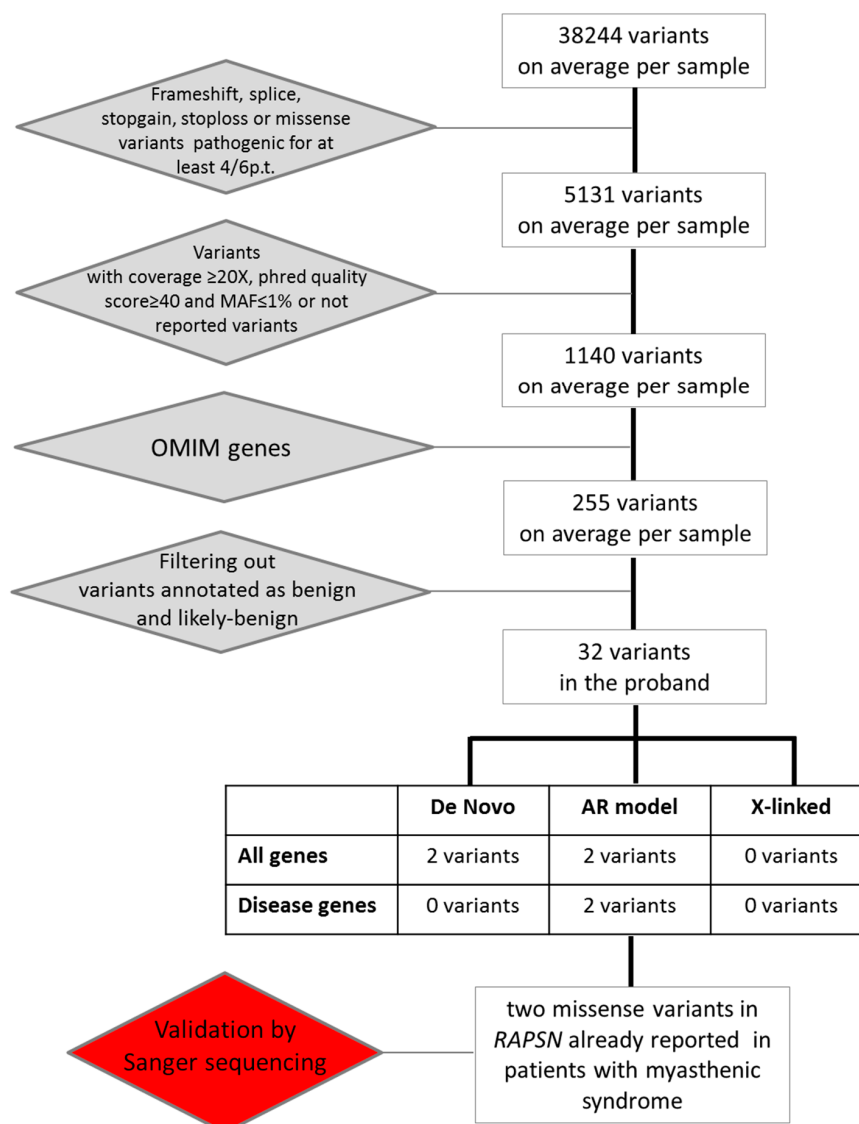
38244 variants on average per sample

Frameshift, splice, stopgain, stoploss or missense variants pathogenic for at least 4/6p.t.

5131 variants on average per sample

Variants with coverage ≥20X, phred quality score≥40 and MAF≤1% or not reported variants

1140 variants on average per sample

OMIM genes

255 variants on average per sample

Filtering out variants annotated as benign and likely-benign

32 variants in the proband

| | De Novo | AR model | X-linked |
|---|---|---|---|
| All genes | 2 variants | 2 variants | 0 variants |
| Disease genes | 0 variants | 2 variants | 0 variants |

Validation by Sanger sequencing

two missense variants in RAPSN already reported in patients with myasthenic syndrome